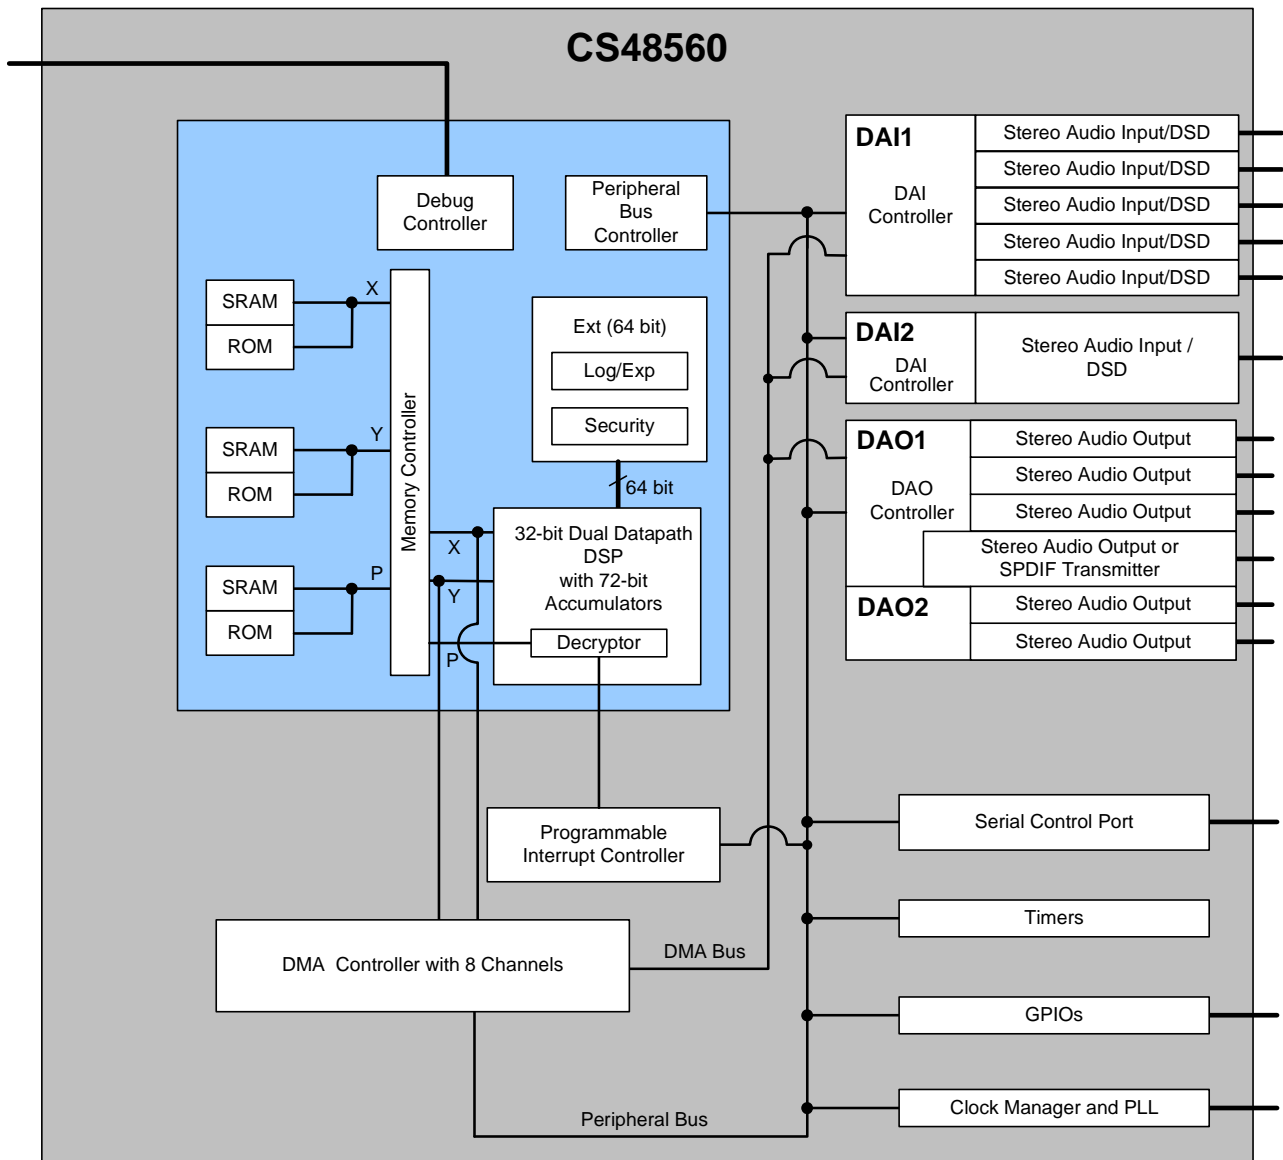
CS48560

Debug Controller

Peripheral Bus Controller

SRAM
ROM
X

SRAM
ROM
Y

SRAM
ROM
P

Memory Controller

Ext (64 bit)
Log/Exp
Security

64 bit

32-bit Dual Datapath DSP with 72-bit Accumulators

X
Y
P

Decryptor

Programmable Interrupt Controller

DMA Controller with 8 Channels

DMA Bus

Peripheral Bus

DAI1
DAI Controller
Stereo Audio Input/DSD
Stereo Audio Input/DSD
Stereo Audio Input/DSD
Stereo Audio Input/DSD
Stereo Audio Input/DSD

DAI2
DAI Controller
Stereo Audio Input / DSD

DAO1
DAO Controller
Stereo Audio Output
Stereo Audio Output
Stereo Audio Output
Stereo Audio Output or SPDIF Transmitter

DAO2
Stereo Audio Output
Stereo Audio Output

Serial Control Port

Timers

GPIOs

Clock Manager and PLL